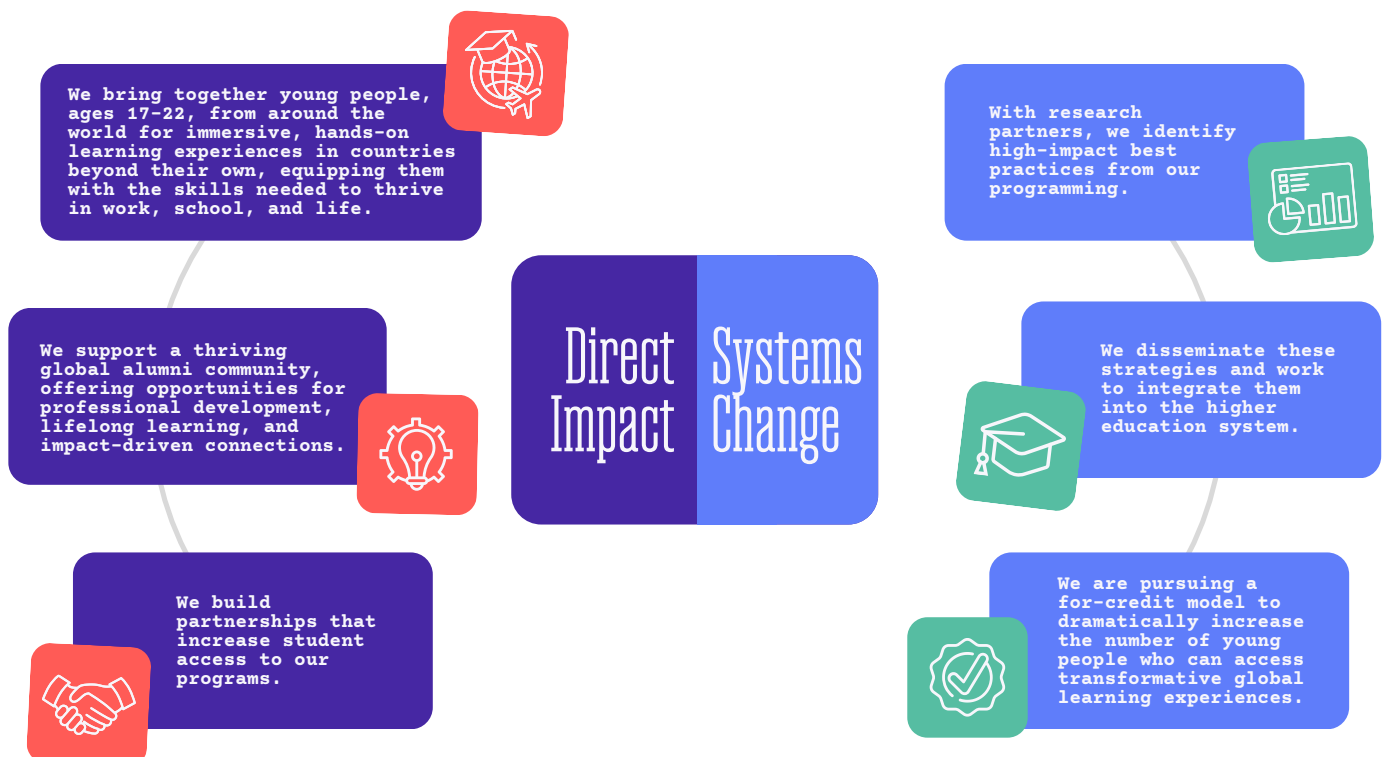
We bring together young people, ages 17-22, from around the world for immersive, hands-on learning experiences in countries beyond their own, equipping them with the skills needed to thrive in work, school, and life.

We support a thriving global alumni community, offering opportunities for professional development, lifelong learning, and impact-driven connections.

We build partnerships that increase student access to our programs.

Direct Impact

Systems Change

With research partners, we identify high-impact best practices from our programming.

We disseminate these strategies and work to integrate them into the higher education system.

We are pursuing a for-credit model to dramatically increase the number of young people who can access transformative global learning experiences.